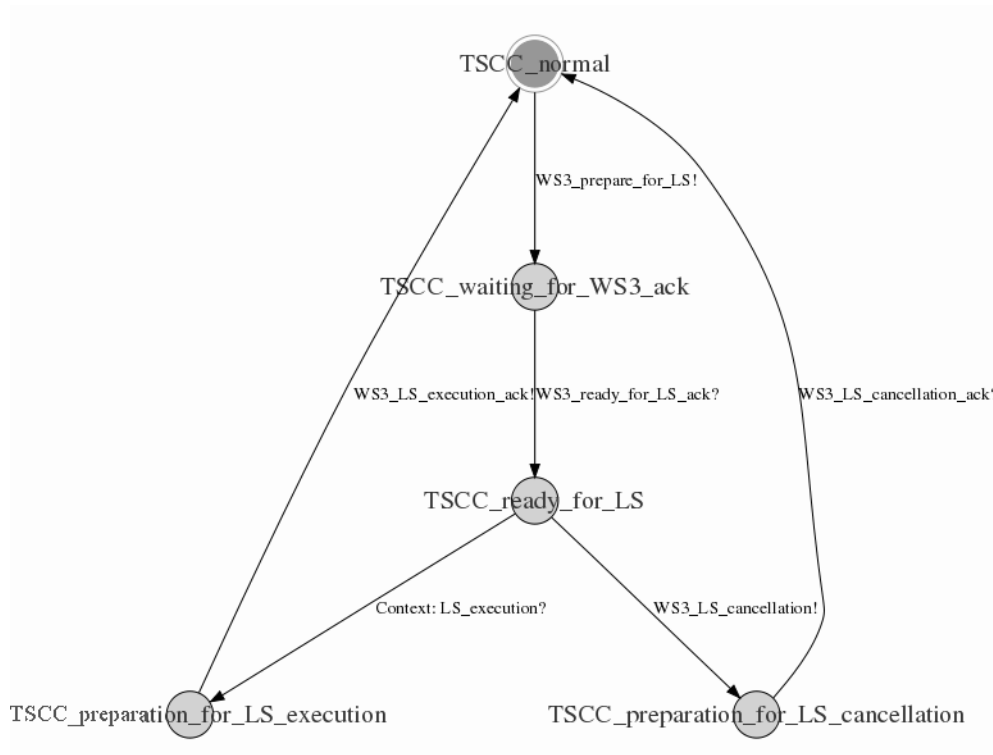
TSCC_normal

WS3_prepare_for_LS!

TSCC_waiting_for_WS3_ack

WS3_LS_execution_ack!

WS3_ready_for_LS_ack?

WS3_LS_cancellation_ack'

TSCC_ready_for_LS

Context: LS_execution?

WS3_LS_cancellation!

TSCC_preparation_for_LS_execution

TSCC_preparation_for_LS_cancellation